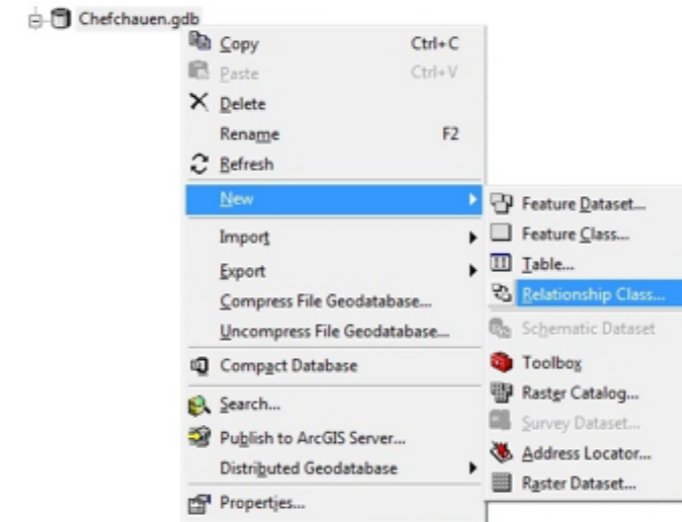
Chefchauen.gdb

Copy Ctrl+C
Paste Ctrl+V
Delete
Rename F2
Refresh
New
Import
Export
Compress File Geodatabase...
Uncompress File Geodatabase...
Compact Database
Search...
Publish to ArcGIS Server...
Distributed Geodatabase
Properties...

Feature Dataset...
Feature Class...
Table...
Relationship Class...
Schematic Dataset
Toolbox
Raster Catalog...
Survey Dataset...
Address Locator...
Raster Dataset...